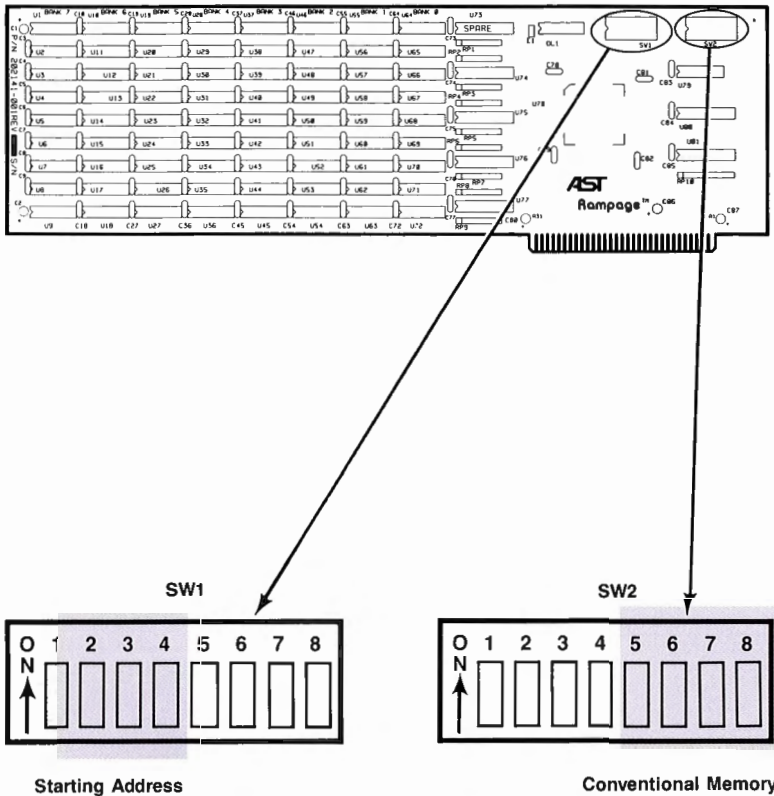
U1 BANK 7 C10 U10 BANK 6 C19 U19 BANK 5 C28 U28 BANK 4 C37 U37 BANK 3 C46 U46 BANK 2 C55 U55 BANK 1 C64 U64 BANK 0

U73 SPARE

DL1 SW1 SW2

U2 U11 U20 U29 U38 U47 U56 U65 RP1 RP2

U3 U12 U21 U30 U39 U48 U57 U66 U74 C78

U4 U13 U22 U31 U40 U49 U58 U67 RP3 RP4 C81 C83 U79

U5 U14 U23 U32 U41 U50 U59 U68 U75 U78

U6 U15 U24 U33 U42 U51 U60 U69 RP5 RP6 C84 U80

U7 U16 U25 U34 U43 U52 U61 U70 U76 C82 C85 U81

U8 U17 U26 U35 U44 U53 U62 U71 RP7 RP8 RP10

U77 C80 R31 AST Rampage™ C86 R1 C87

C2 U9 C18 U18 C27 U27 C36 U36 C45 U45 C54 U54 C63 U63 C72 U72 RP9

P/N 202141-001 REV

S/N

SW1

O
N
1 2 3 4 5 6 7 8

Starting Address

SW2

O
N
1 2 3 4 5 6 7 8

Conventional Memory